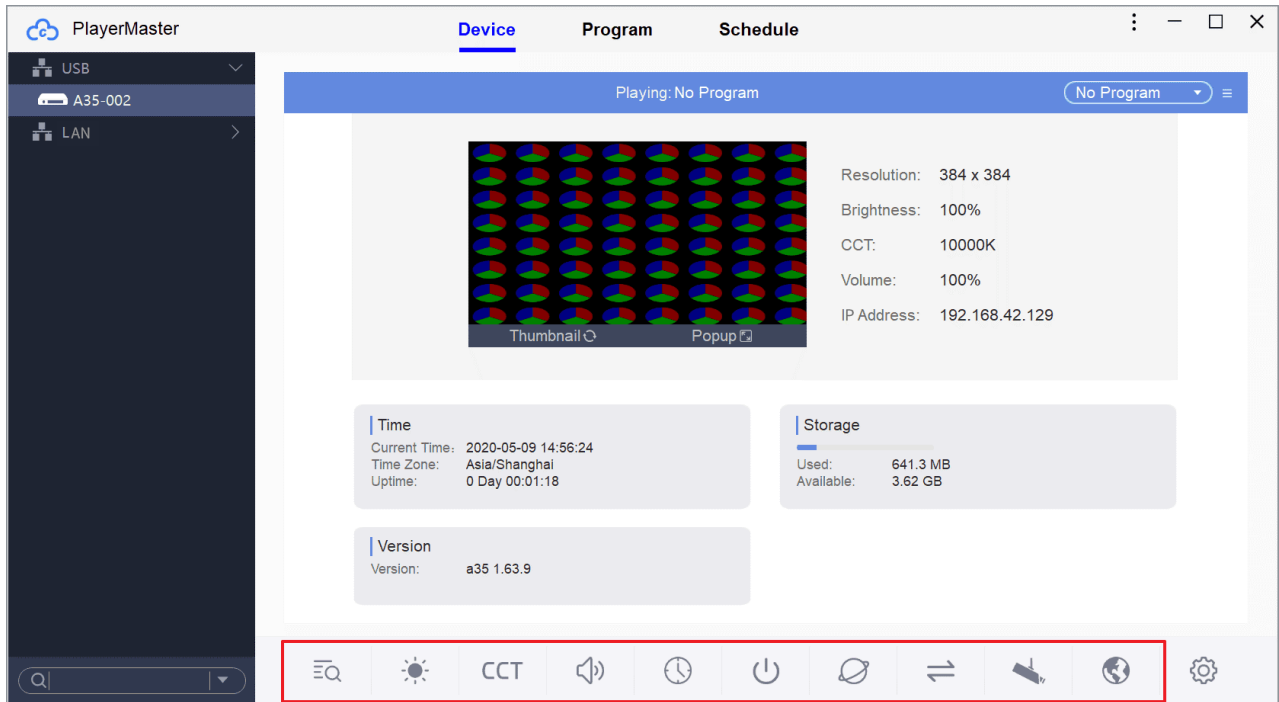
PlayerMaster

Device Program Schedule

USB
A35-002
LAN

Playing: No Program
No Program

Thumbnail Popup

Resolution: 384 x 384
Brightness: 100%
CCT: 10000K
Volume: 100%
IP Address: 192.168.42.129

Time
Current Time: 2020-05-09 14:56:24
Time Zone: Asia/Shanghai
Uptime: 0 Day 00:01:18

Storage
Used: 641.3 MB
Available: 3.62 GB

Version
Version: a35 1.63.9

CCT